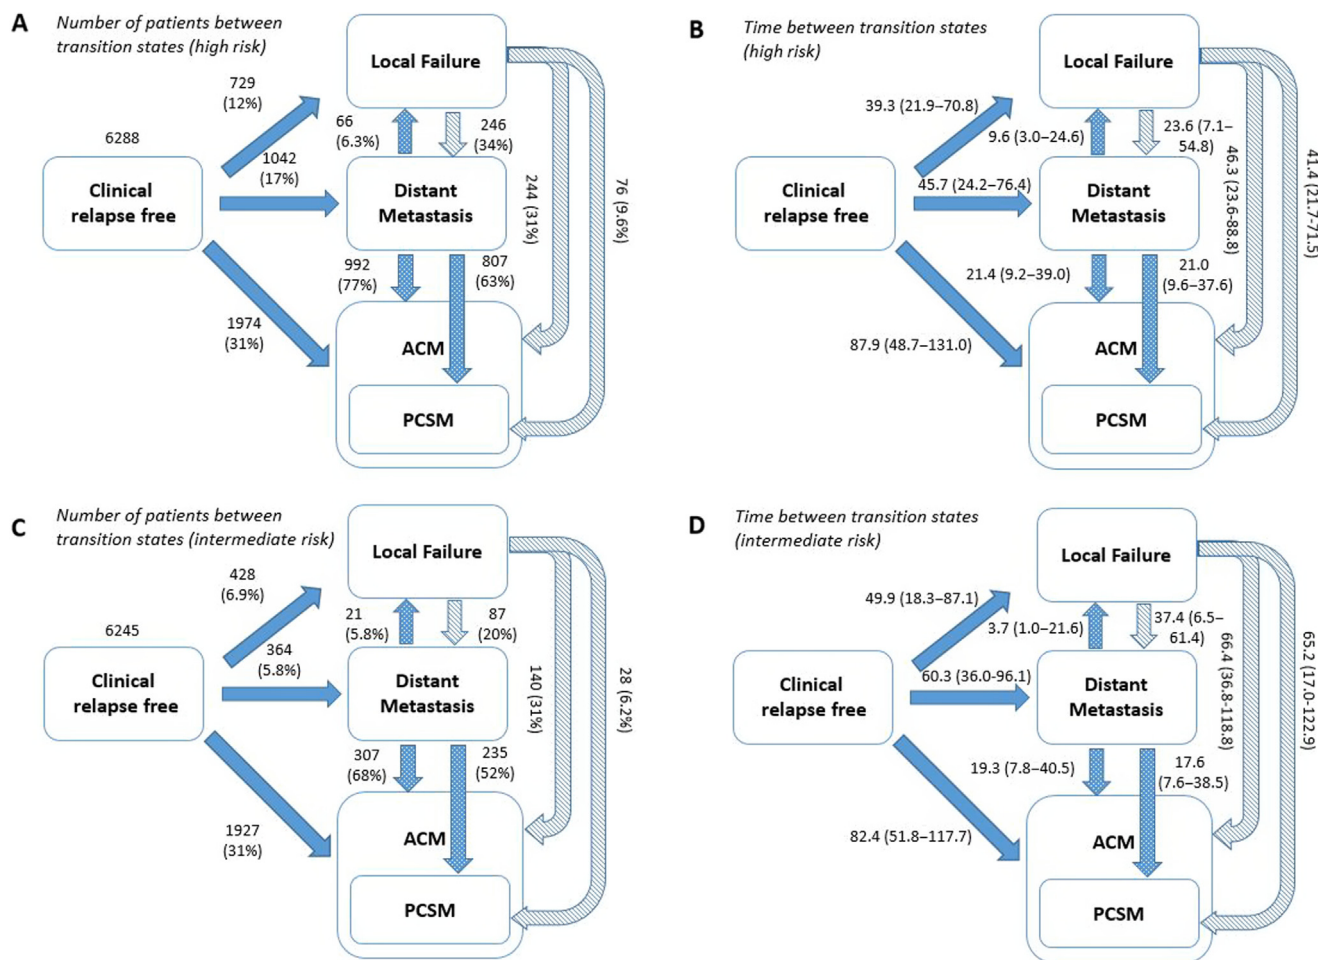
A Number of patients between transition states (high risk)

Local Failure

729 (12%)

6288

66 (6.3%)

246 (34%)

1042 (17%)

Clinical relapse free

Distant Metastasis

244 (31%)

76 (9.6%)

992 (77%)

807 (63%)

1974 (31%)

ACM

PCSM

B Time between transition states (high risk)

Local Failure

39.3 (21.9–70.8)

9.6 (3.0–24.6)

23.6 (7.1–54.8)

46.3 (23.6-88.8)

41.4 (21.7-71.5)

Clinical relapse free

45.7 (24.2–76.4)

Distant Metastasis

21.4 (9.2–39.0)

21.0 (9.6–37.6)

87.9 (48.7–131.0)

ACM

PCSM

C Number of patients between transition states (intermediate risk)

Local Failure

428 (6.9%)

6245

21 (5.8%)

87 (20%)

364 (5.8%)

Clinical relapse free

Distant Metastasis

140 (31%)

28 (6.2%)

307 (68%)

235 (52%)

1927 (31%)

ACM

PCSM

D Time between transition states (intermediate risk)

Local Failure

49.9 (18.3–87.1)

3.7 (1.0–21.6)

37.4 (6.5–61.4)

66.4 (36.8-118.8)

65.2 (17.0-122.9)

Clinical relapse free

60.3 (36.0-96.1)

Distant Metastasis

19.3 (7.8–40.5)

17.6 (7.6–38.5)

82.4 (51.8–117.7)

ACM

PCSM